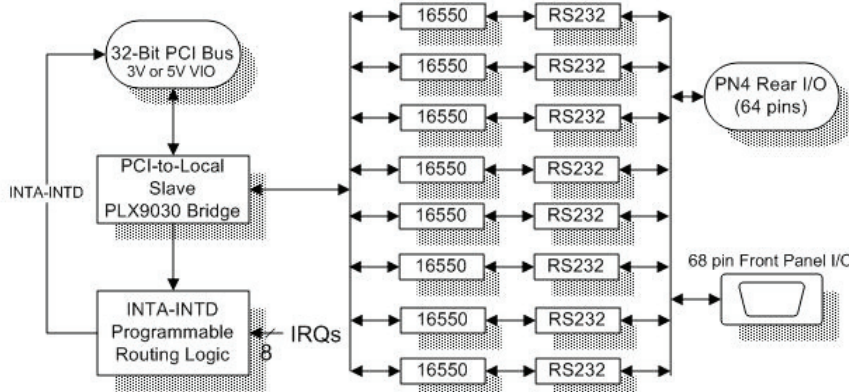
32-Bit PCI Bus
3V or 5V VIO

PCI-to-Local
Slave
PLX9030 Bridge

INTA-INTD

INTA-INTD
Programmable
Routing Logic

IRQs
8

16550
RS232
16550
RS232
16550
RS232
16550
RS232
16550
RS232
16550
RS232
16550
RS232
16550
RS232

PN4 Rear I/O
(64 pins)

68 pin Front Panel I/O